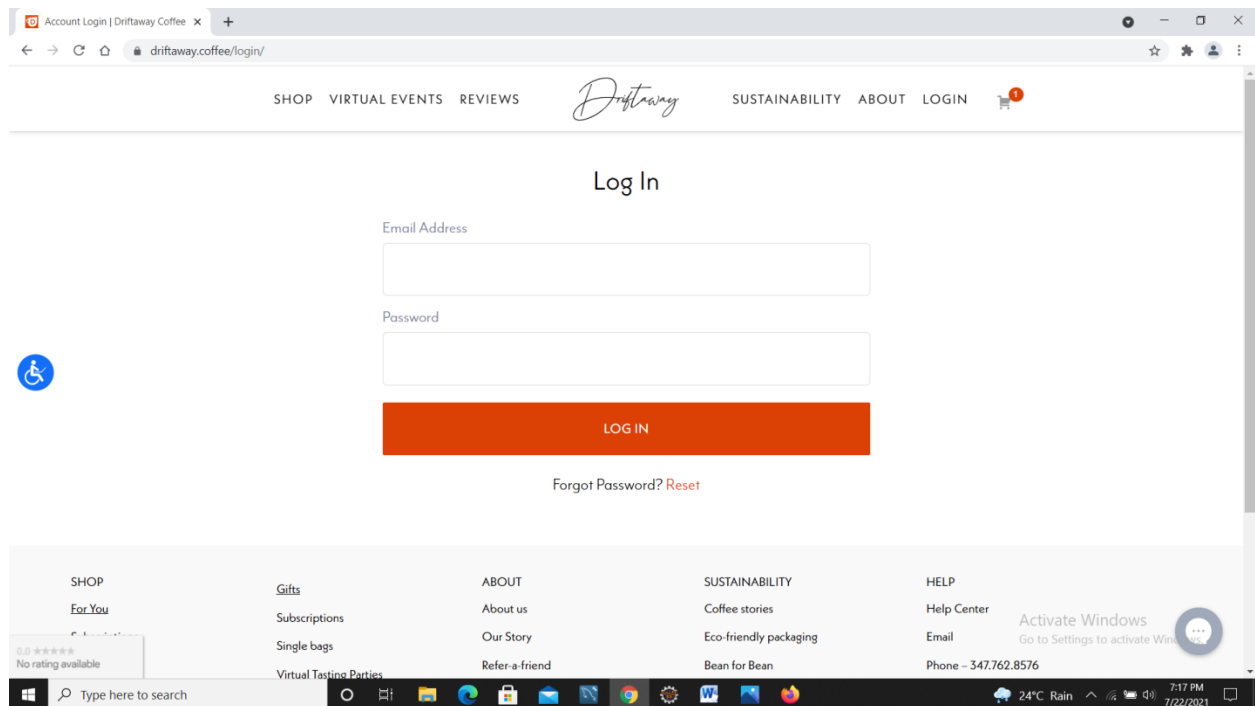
Account Login | Driftaway Coffee ×

driftaway.coffee/login/

SHOP VIRTUAL EVENTS REVIEWS Driftaway SUSTAINABILITY ABOUT LOGIN 1

Log In

Email Address

Password

LOG IN

Forgot Password? Reset

SHOP
For You
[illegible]

Gifts
Subscriptions
Single bags
Virtual Tasting Parties

ABOUT
About us
Our Story
Refer-a-friend

SUSTAINABILITY
Coffee stories
Eco-friendly packaging
Bean for Bean

HELP
Help Center
Email
Phone – 347.762.8576

0.0 ★★★★★
No rating available

Activate Windows
Go to Settings to activate Windows.

Type here to search

24°C Rain

7:17 PM
7/22/2021